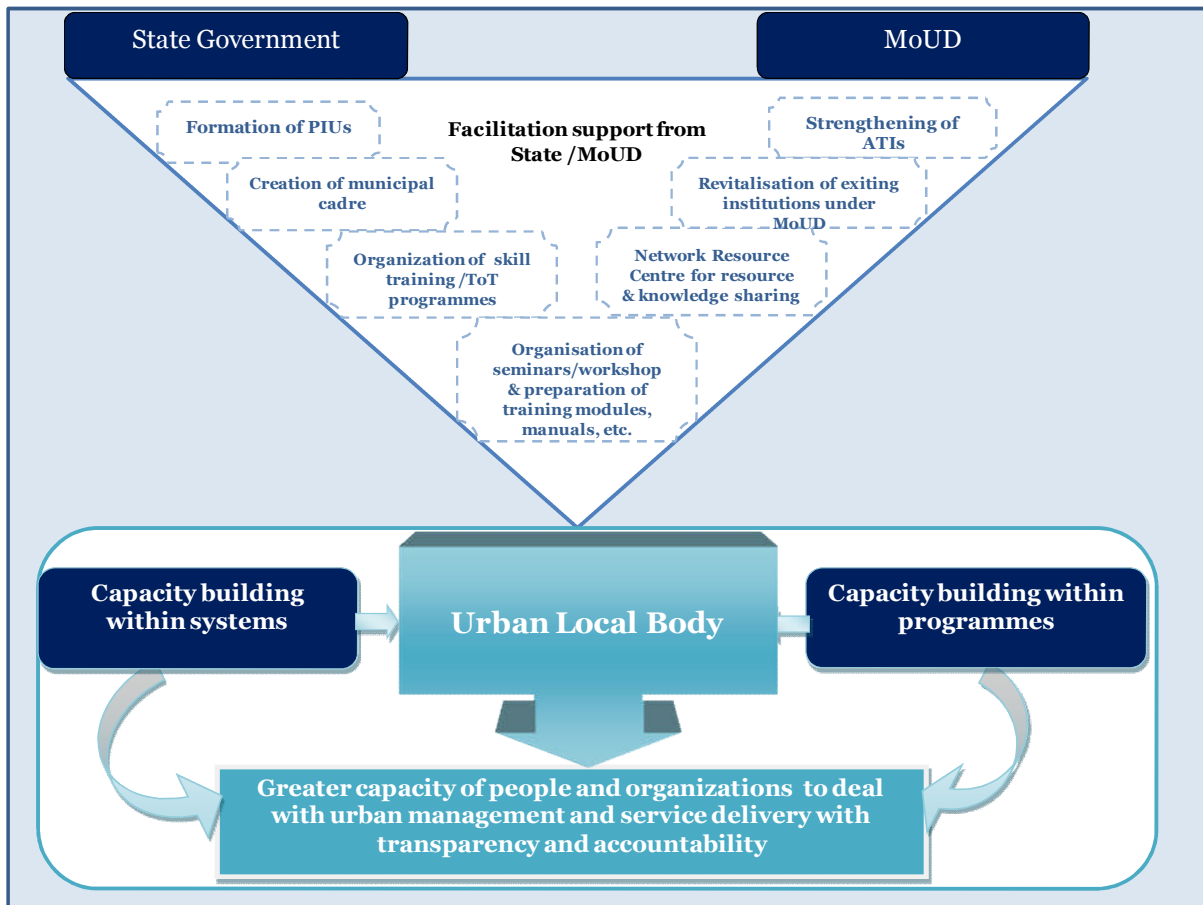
State Government

MoUD

Facilitation support from State /MoUD

Formation of PIUs

Creation of municipal cadre

Organization of skill training /ToT programmes

Organisation of seminars/workshop & preparation of training modules, manuals, etc.

Strengthening of ATIs

Revitalisation of exiting institutions under MoUD

Network Resource Centre for resource & knowledge sharing

Capacity building within systems

Urban Local Body

Capacity building within programmes

Greater capacity of people and organizations to deal with urban management and service delivery with transparency and accountability